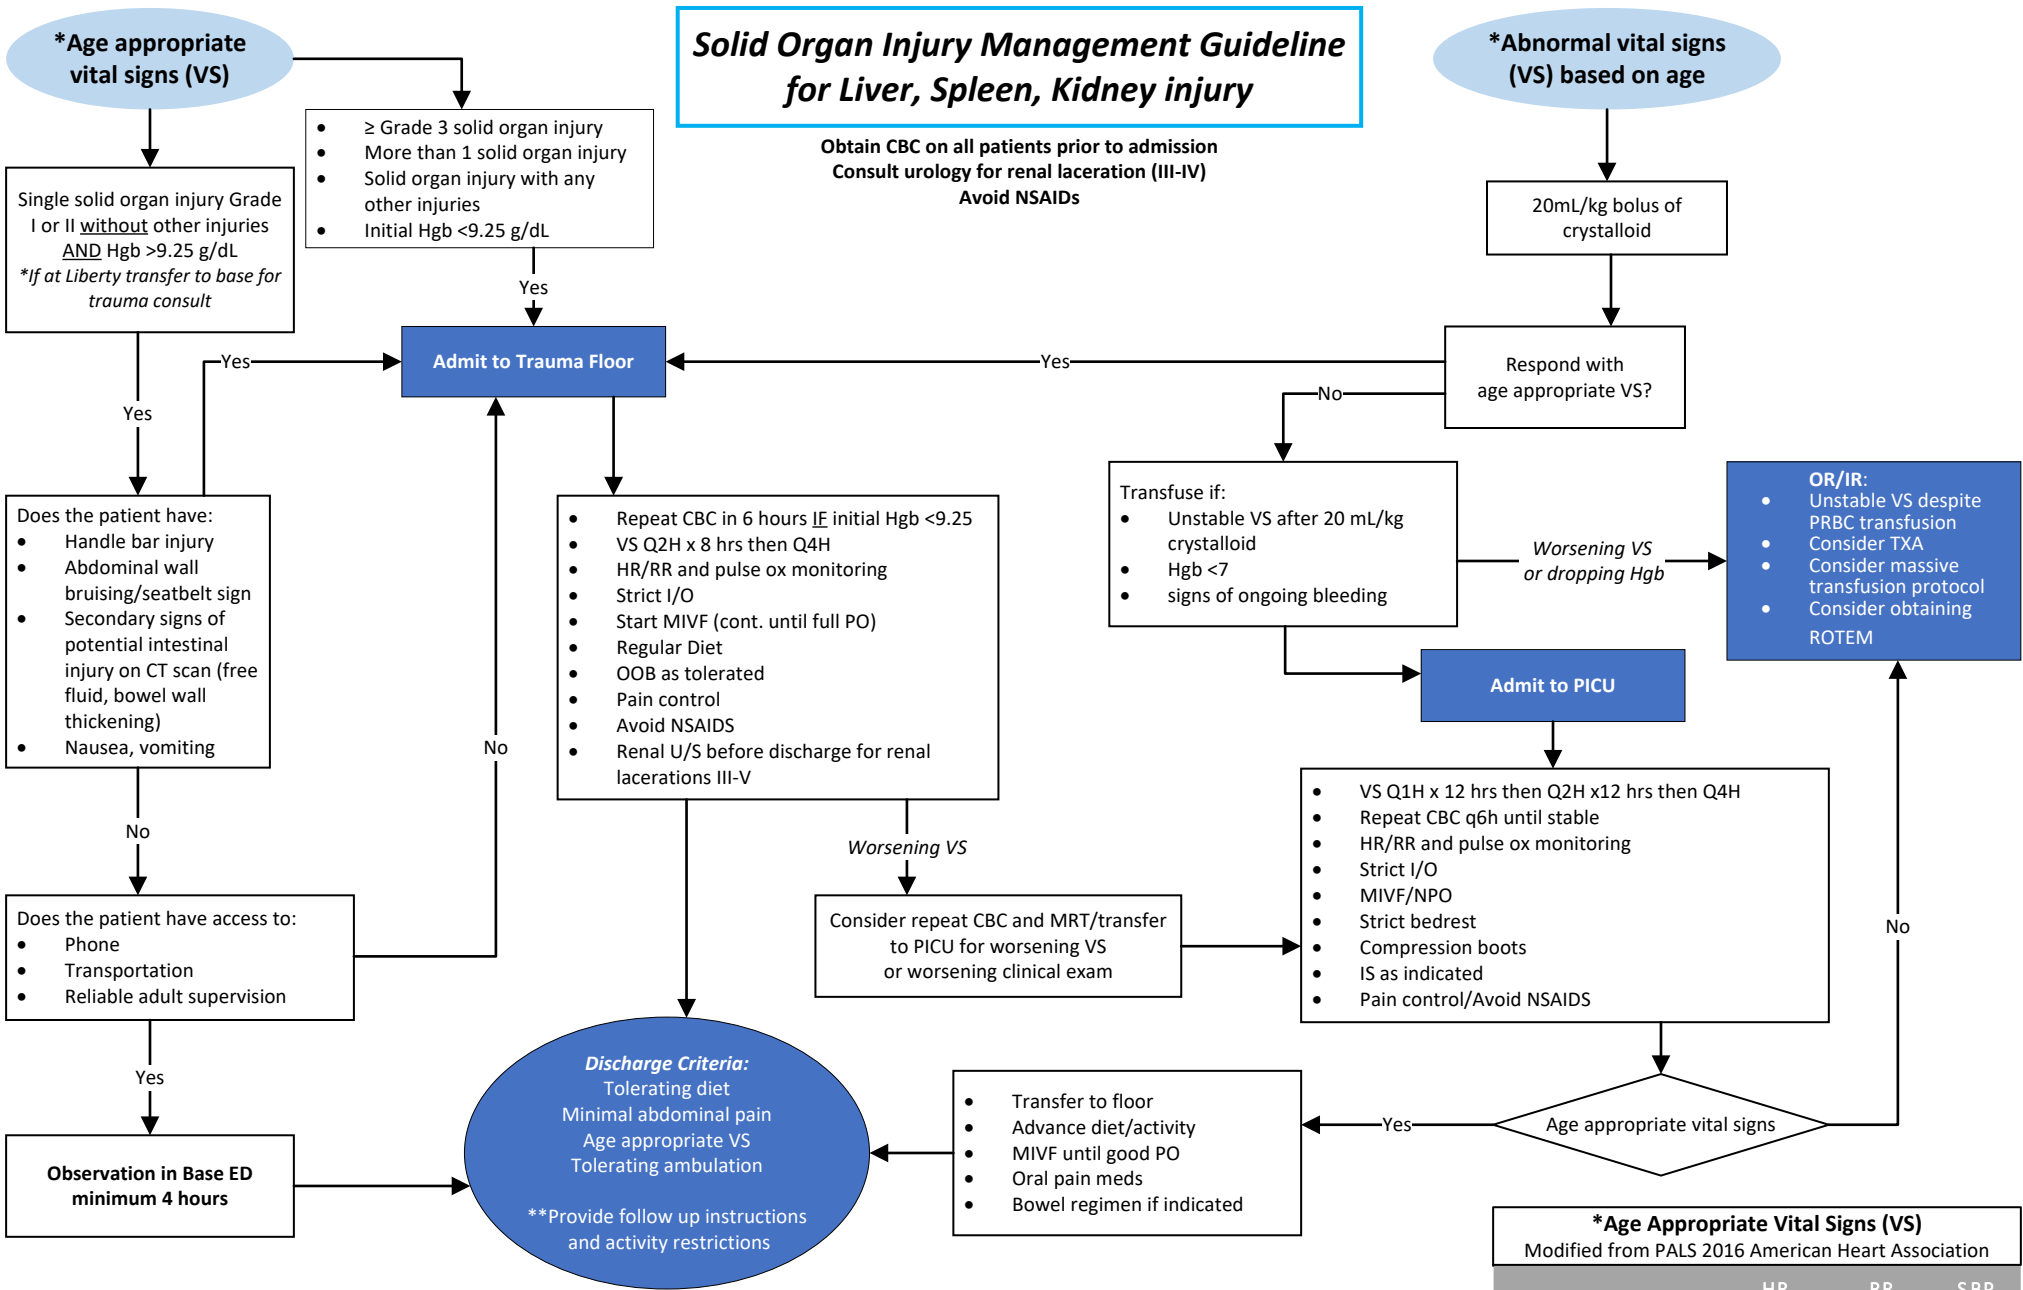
*Age appropriate vital signs (VS)

Solid Organ Injury Management Guideline for Liver, Spleen, Kidney injury

*Abnormal vital signs (VS) based on age

Obtain CBC on all patients prior to admission
Consult urology for renal laceration (III-IV)
Avoid NSAIDs

- ≥ Grade 3 solid organ injury
- More than 1 solid organ injury
- Solid organ injury with any other injuries
- Initial Hgb <9.25 g/dL

Single solid organ injury Grade I or II without other injuries AND Hgb >9.25 g/dL
*If at Liberty transfer to base for trauma consult

20mL/kg bolus of crystalloid

Yes

Admit to Trauma Floor

Yes

Yes

Respond with age appropriate VS?

No

Yes

Does the patient have:
- Handle bar injury
- Abdominal wall bruising/seatbelt sign
- Secondary signs of potential intestinal injury on CT scan (free fluid, bowel wall thickening)
- Nausea, vomiting

- Repeat CBC in 6 hours IF initial Hgb <9.25
- VS Q2H x 8 hrs then Q4H
- HR/RR and pulse ox monitoring
- Strict I/O
- Start MIVF (cont. until full PO)
- Regular Diet
- OOB as tolerated
- Pain control
- Avoid NSAIDS
- Renal U/S before discharge for renal lacerations III-V

Transfuse if:
- Unstable VS after 20 mL/kg crystalloid
- Hgb <7
- signs of ongoing bleeding

Worsening VS or dropping Hgb

OR/IR:
- Unstable VS despite PRBC transfusion
- Consider TXA
- Consider massive transfusion protocol
- Consider obtaining ROTEM

Admit to PICU

No

No

Worsening VS

- VS Q1H x 12 hrs then Q2H x12 hrs then Q4H
- Repeat CBC q6h until stable
- HR/RR and pulse ox monitoring
- Strict I/O
- MIVF/NPO
- Strict bedrest
- Compression boots
- IS as indicated
- Pain control/Avoid NSAIDS

Does the patient have access to:
- Phone
- Transportation
- Reliable adult supervision

Consider repeat CBC and MRT/transfer to PICU for worsening VS or worsening clinical exam

No

Yes

Discharge Criteria:
Tolerating diet
Minimal abdominal pain
Age appropriate VS
Tolerating ambulation

**Provide follow up instructions and activity restrictions

- Transfer to floor
- Advance diet/activity
- MIVF until good PO
- Oral pain meds
- Bowel regimen if indicated

Yes

Age appropriate vital signs

Observation in Base ED minimum 4 hours

*Age Appropriate Vital Signs (VS)
Modified from PALS 2016 American Heart Association

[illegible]